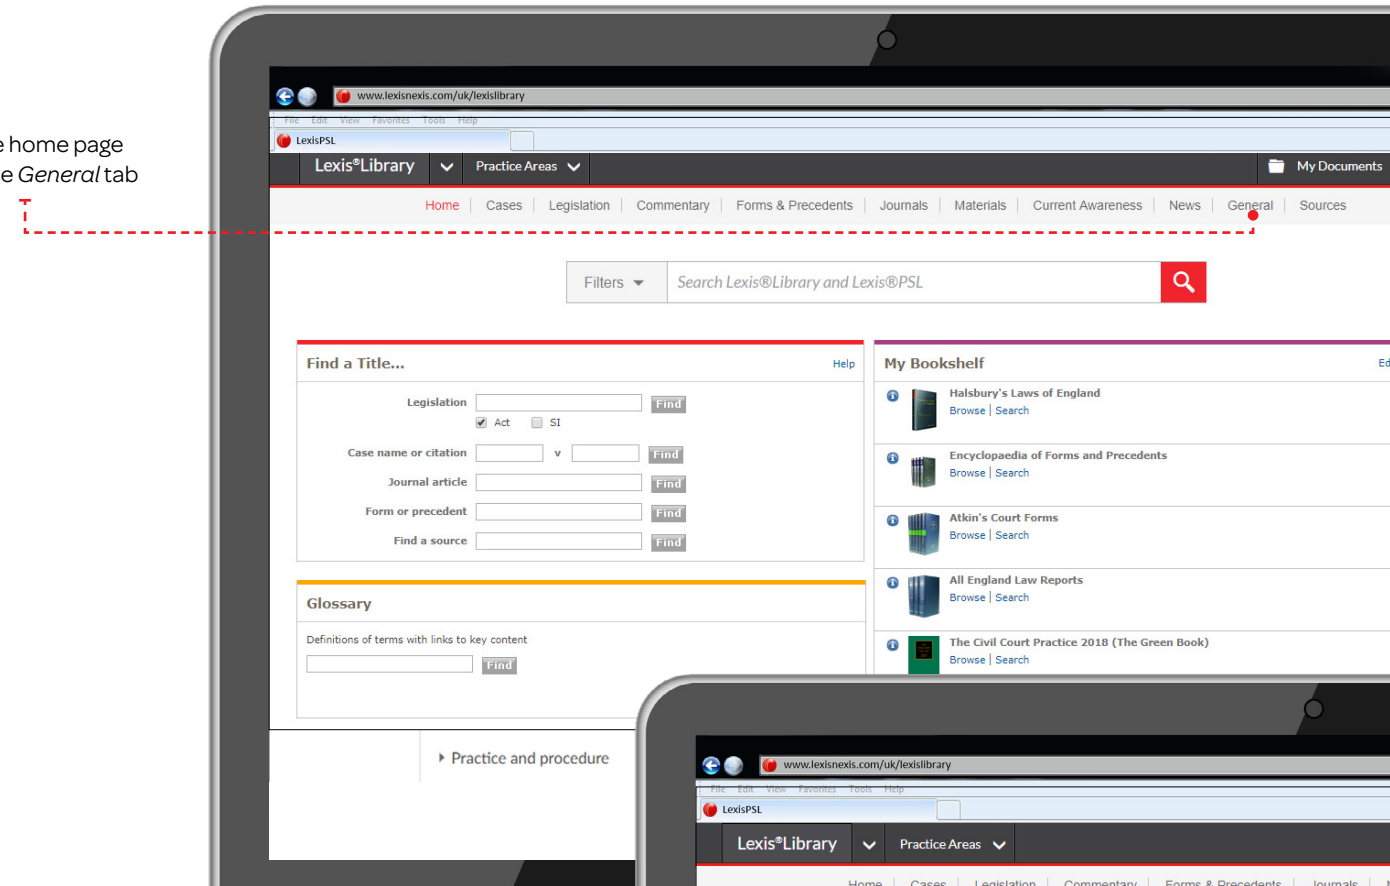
e home page
e *General* tab

www.lexisnexis.com/uk/lexislibrary

File Edit View Favorites Tools Help

LexisPSL

Lexis®Library Practice Areas My Documents

Home | Cases | Legislation | Commentary | Forms & Precedents | Journals | Materials | Current Awareness | News | General | Sources

Filters Search Lexis®Library and Lexis®PSL

Find a Title... Help

Legislation Find
Act SI

Case name or citation v Find

Journal article Find

Form or precedent Find

Find a source Find

Glossary

Definitions of terms with links to key content

Find

Practice and procedure

My Bookshelf Ed

Halsbury's Laws of England
Browse | Search

Encyclopaedia of Forms and Precedents
Browse | Search

Atkin's Court Forms
Browse | Search

All England Law Reports
Browse | Search

The Civil Court Practice 2018 (The Green Book)
Browse | Search

www.lexisnexis.com/uk/lexislibrary

File Edit View Favorites Tools Help

LexisPSL

Lexis®Library Practice Areas

Home | Cases | Legislation | Commentary | Forms & Precedents | Journals